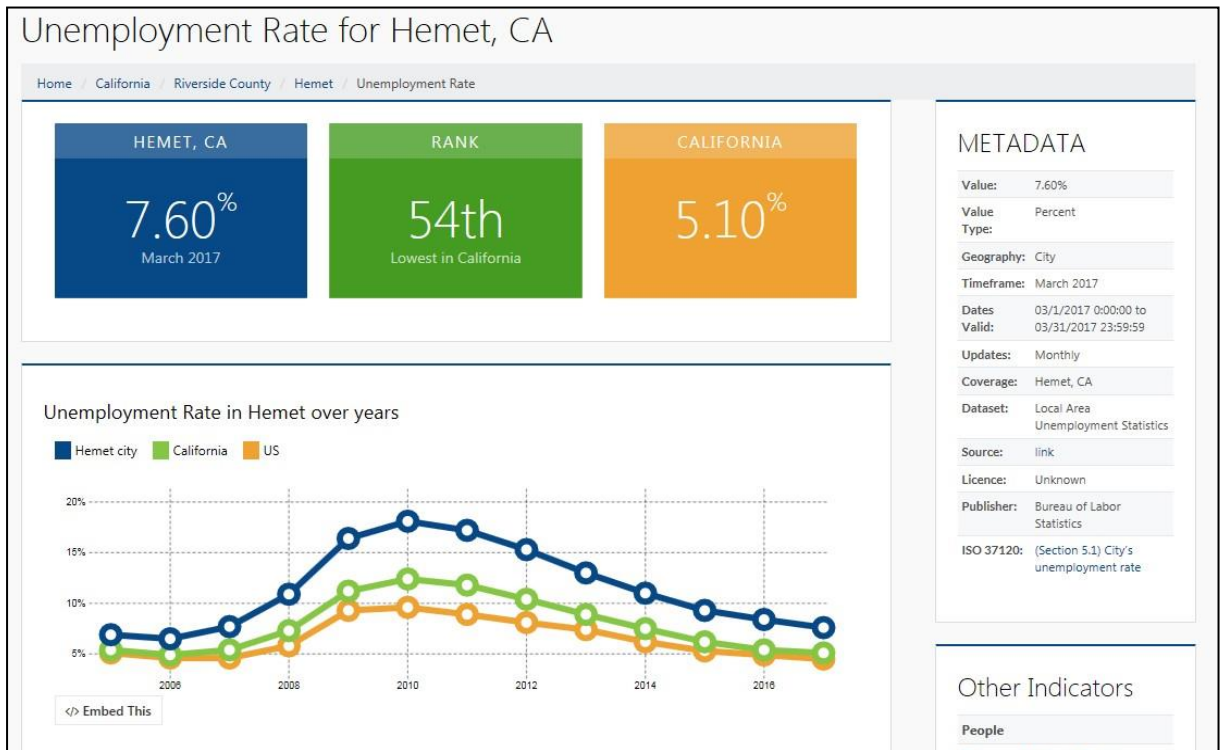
Unemployment Rate for Hemet, CA

Home / California / Riverside County / Hemet / Unemployment Rate

HEMET, CA
7.60%
March 2017

RANK
54th
Lowest in California

CALIFORNIA
5.10%

Unemployment Rate in Hemet over years

Hemet city California US

20%
15%
10%
5%

2006 2008 2010 2012 2014 2016

</> Embed This

METADATA

| | |
|---|---|
| Value: | 7.60% |
| Value Type: | Percent |
| Geography: | City |
| Timeframe: | March 2017 |
| Dates Valid: | 03/1/2017 0:00:00 to 03/31/2017 23:59:59 |
| Updates: | Monthly |
| Coverage: | Hemet, CA |
| Dataset: | Local Area Unemployment Statistics |
| Source: | link |
| Licence: | Unknown |
| Publisher: | Bureau of Labor Statistics |
| ISO 37120: | (Section 5.1) City's unemployment rate |

Other Indicators

People